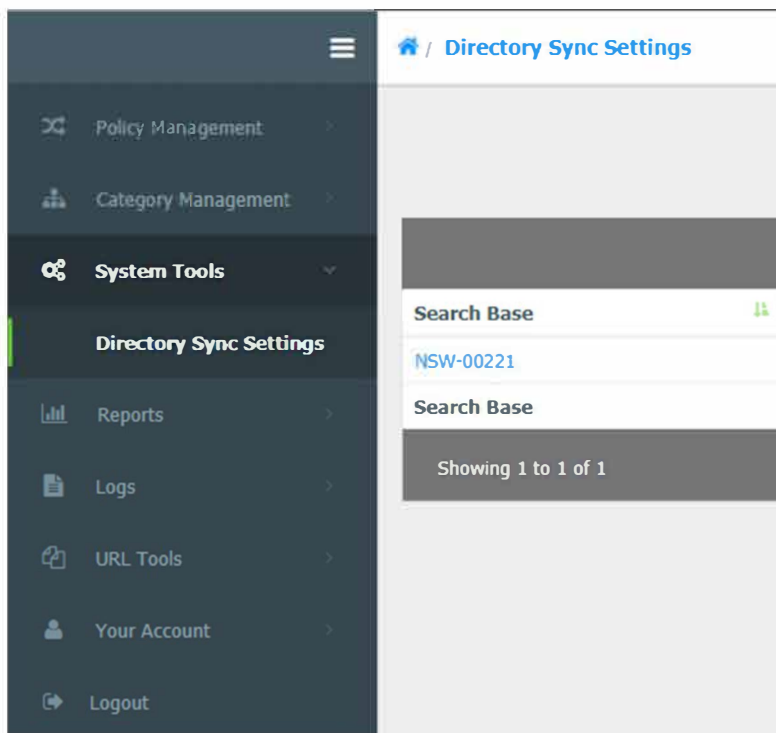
Policy Management

Category Management

System Tools

Directory Sync Settings

Reports

Logs

URL Tools

Your Account

Logout

/ Directory Sync Settings

| Search Base |
|---|
| NSW-00221 |
| Search Base |

Showing 1 to 1 of 1